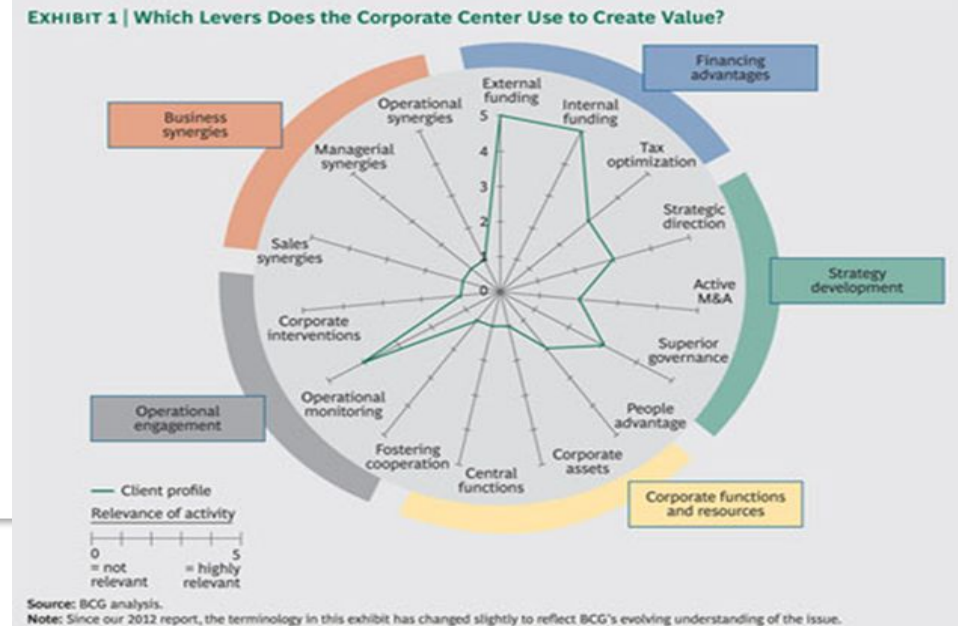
EXHIBIT 1 | Which Levers Does the Corporate Center Use to Create Value?

Financing advantages

Business synergies

Strategy development

Operational engagement

Corporate functions and resources

External funding

Internal funding

Tax optimization

Strategic direction

Active M&A

Superior governance

People advantage

Corporate assets

Central functions

Fostering cooperation

Operational monitoring

Corporate interventions

Sales synergies

Managerial synergies

Operational synergies

5
4
3
2
1
0

— Client profile

Relevance of activity

0 = not relevant

5 = highly relevant

Source: BCG analysis.
Note: Since our 2012 report, the terminology in this exhibit has changed slightly to reflect BCG's evolving understanding of the issue.